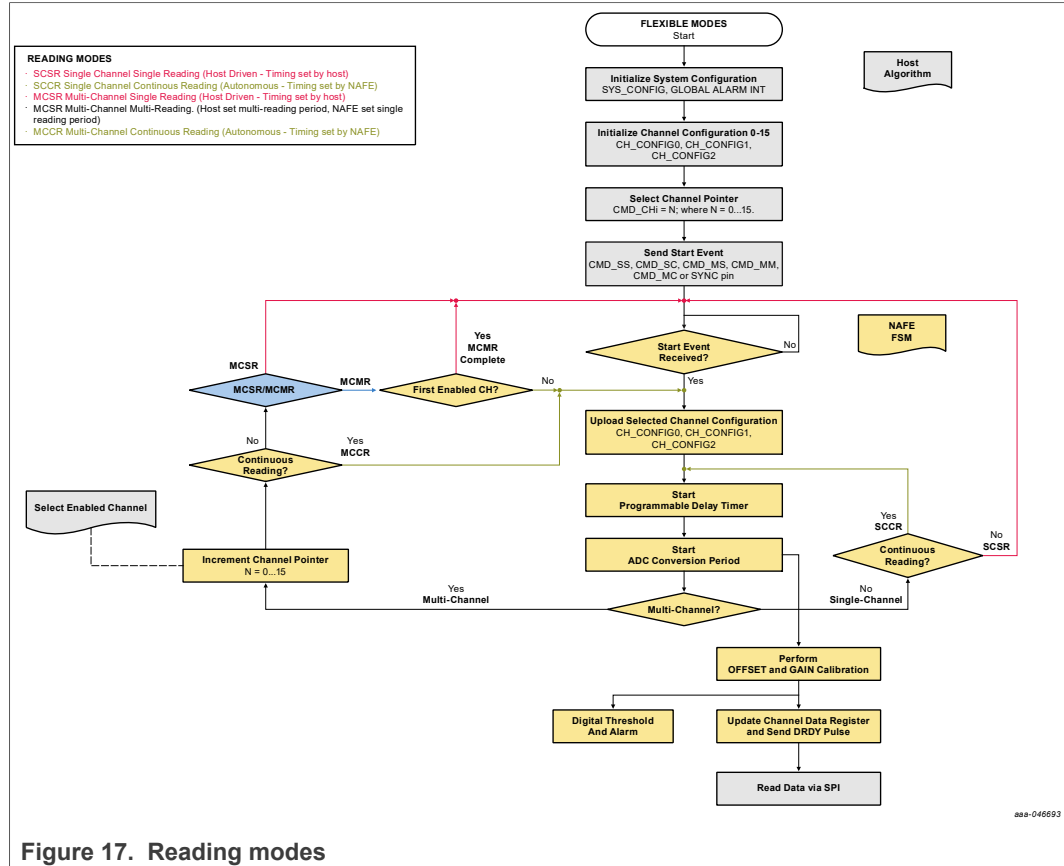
READING MODES
· SCSR Single Channel Single Reading (Host Driven - Timing set by host)
· SCCR Single Channel Continous Reading (Autonomous - Timing set by NAFE)
· MCSR Multi-Channel Single Reading (Host Driven - Timing set by host)
· MCSR Multi-Channel Multi-Reading. (Host set multi-reading period, NAFE set single reading period)
· MCCR Multi-Channel Continuous Reading (Autonomous - Timing set by NAFE)

FLEXIBLE MODES
Start

Host Algorithm

Initialize System Configuration
SYS_CONFIG, GLOBAL ALARM INT

Initialize Channel Configuration 0-15
CH_CONFIG0, CH_CONFIG1, CH_CONFIG2

Select Channel Pointer
CMD_CHi = N; where N = 0...15.

Send Start Event
CMD_SS, CMD_SC, CMD_MS, CMD_MM, CMD_MC or SYNC pin

NAFE FSM

Start Event Received?
No
Yes

MCSR
MCSR/MCMR
MCMR
First Enabled CH?
Yes
MCMR
Complete
No

Upload Selected Channel Configuration
CH_CONFIG0, CH_CONFIG1, CH_CONFIG2

No
Continuous Reading?
Yes
MCCR

Select Enabled Channel

Start
Programmable Delay Timer

Yes
SCCR
Continuous Reading?
No
SCSR

Increment Channel Pointer
N = 0...15

Start
ADC Conversion Period

Yes
Multi-Channel
Multi-Channel?
No
Single-Channel

Perform
OFFSET and GAIN Calibration

Digital Threshold And Alarm

Update Channel Data Register and Send DRDY Pulse

Read Data via SPI

aaa-046693

Figure 17. Reading modes